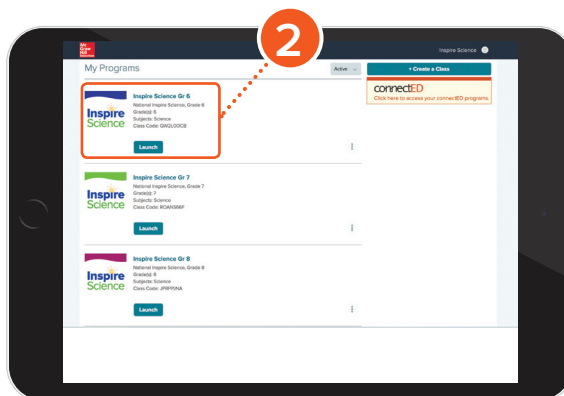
2

Mc Graw Hill

Inspire Science

My Programs

Active

+ Create a Class

connectED
Click here to access your connectED programs.

Inspire Science

Inspire Science Gr 6
National Inspire Science, Grade 6
Grade(s): 6
Subjects: Science
Class Code: GW2LOOCB

Launch

Inspire Science

Inspire Science Gr 7
National Inspire Science, Grade 7
Grade(s): 7
Subjects: Science
Class Code: ROANSMIF

Launch

Inspire Science

Inspire Science Gr 8
National Inspire Science, Grade 8
Grade(s): 8
Subjects: Science
Class Code: JPIPPXNA

Launch